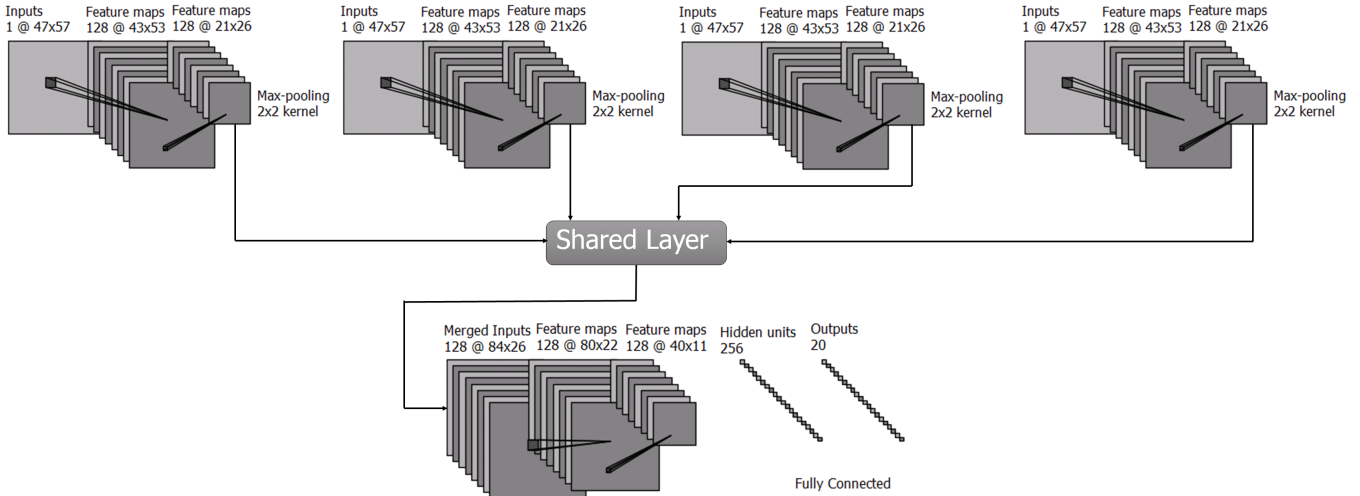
Inputs
1 @ 47x57

Feature maps
128 @ 43x53

Feature maps
128 @ 21x26

Max-pooling
2x2 kernel

Inputs
1 @ 47x57

Feature maps
128 @ 43x53

Feature maps
128 @ 21x26

Max-pooling
2x2 kernel

Inputs
1 @ 47x57

Feature maps
128 @ 43x53

Feature maps
128 @ 21x26

Max-pooling
2x2 kernel

Inputs
1 @ 47x57

Feature maps
128 @ 43x53

Feature maps
128 @ 21x26

Max-pooling
2x2 kernel

Shared Layer

Merged Inputs
128 @ 84x26

Feature maps
128 @ 80x22

Feature maps
128 @ 40x11

Hidden units
256

Outputs
20

Fully Connected